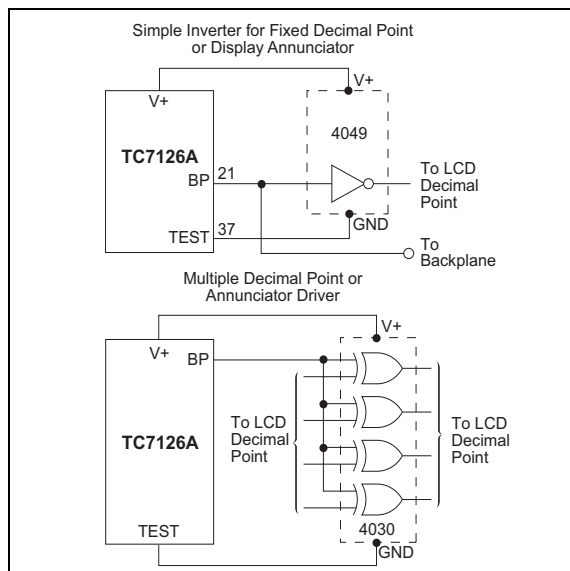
Simple Inverter for Fixed Decimal Point or Display Annunciator

V+

V+

4049

TC7126A

BP 21

To LCD Decimal Point

GND

TEST 37

To Backplane

Multiple Decimal Point or Annunciator Driver

V+

V+ BP

To LCD Decimal Point

To LCD Decimal Point

TC7126A

4030

TEST

GND